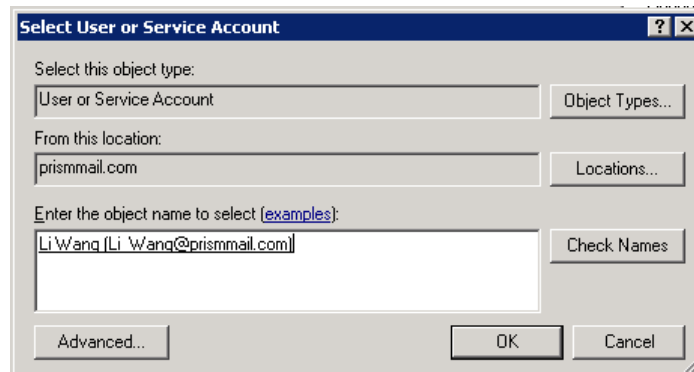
Select User or Service Account

?

Select this object type:

User or Service Account

Object Types...

From this location:

prismmail.com

Locations...

Enter the object name to select (examples):

Li Wang (Li_Wang@prismmail.com)

Check Names

Advanced...

OK

Cancel